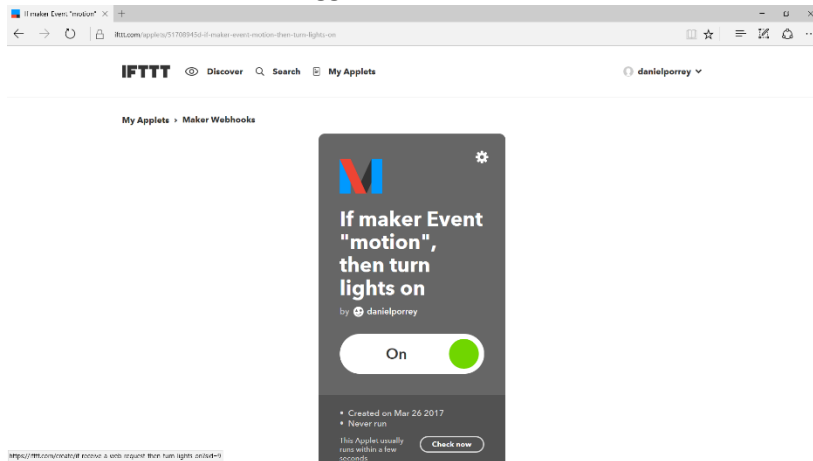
If maker Event "motion" ×
ifttt.com/applets/51708945d-if-maker-event-motion-then-turn-lights-on

IFTTT Discover Search My Applets

danielporrey

My Applets › Maker Webhooks

If maker Event "motion", then turn lights on

by danielporrey

On

• Created on Mar 26 2017
• Never run

This Applet usually runs within a few seconds

Check now

https://ifttt.com/create/if-receive-a-web-request-then-turn-lights-on?sid=9